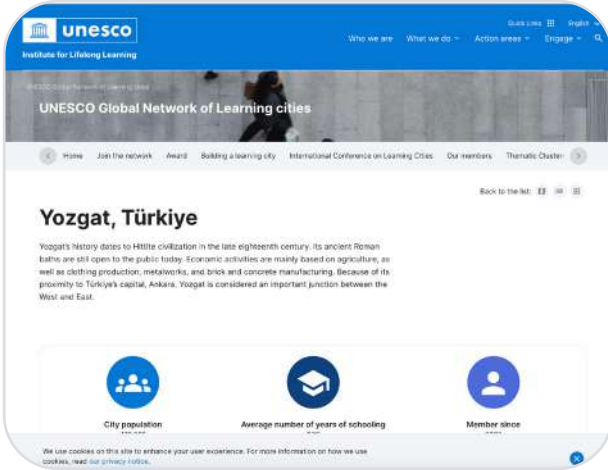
unesco
Institute for Lifelong Learning

Quick Links English

Who we are What we do Action areas Engage

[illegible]

UNESCO Global Network of Learning cities

Home Join the network Award Building a learning city International Conference on Learning Cities Our members Thematic Cluster

Back to the list

Yozgat, Türkiye

Yozgat's history dates to Hittite civilization in the late eighteenth century. Its ancient Roman baths are still open to the public today. Economic activities are mainly based on agriculture, as well as clothing production, metalworks, and brick and concrete manufacturing. Because of its proximity to Türkiye's capital, Ankara, Yozgat is considered an important junction between the West and East.

City population
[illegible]

Average number of years of schooling
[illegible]

Member since
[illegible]

We use cookies on this site to enhance your user experience. For more information on how we use cookies, read our privacy notice.